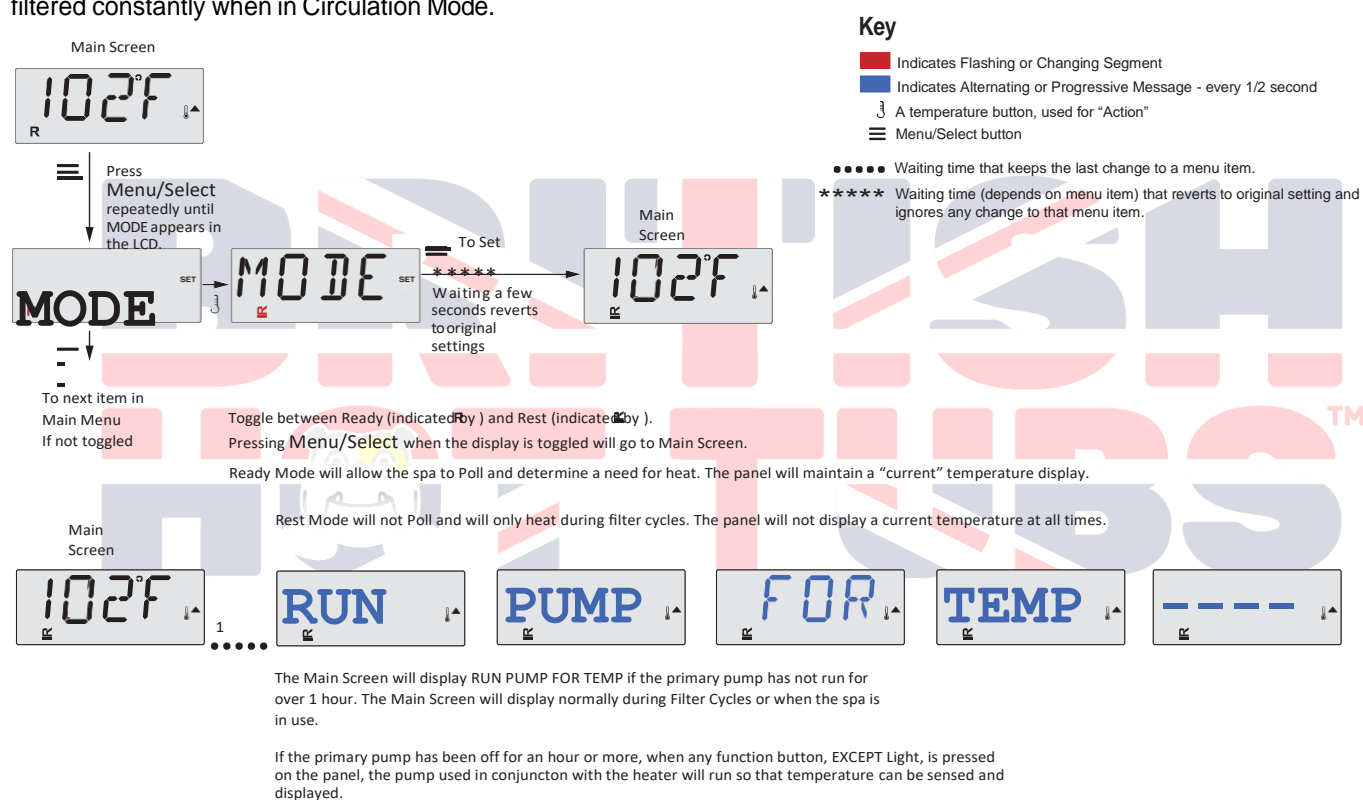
filtered constantly when in Circulation Mode.

Key

Indicates Flashing or Changing Segment

Indicates Alternating or Progressive Message - every 1/2 second

A temperature button, used for "Action"

Menu/Select button

Waiting time that keeps the last change to a menu item.

Waiting time (depends on menu item) that reverts to original setting and ignores any change to that menu item.

Main Screen

102°F

R

Press Menu/Select repeatedly until MODE appears in the LCD.

SET

MODE

MODE

SET

R

To Set

*****

Waiting a few seconds reverts to original settings

Main Screen

102°F

R

To next item in Main Menu If not toggled

Toggle between Ready (indicated by R) and Rest (indicated by R).

Pressing Menu/Select when the display is toggled will go to Main Screen.

Ready Mode will allow the spa to Poll and determine a need for heat. The panel will maintain a "current" temperature display.

Rest Mode will not Poll and will only heat during filter cycles. The panel will not display a current temperature at all times.

Main Screen

102°F

R

1

RUN

R

PUMP

R

FOR

R

TEMP

R

----

R

The Main Screen will display RUN PUMP FOR TEMP if the primary pump has not run for over 1 hour. The Main Screen will display normally during Filter Cycles or when the spa is in use.

If the primary pump has been off for an hour or more, when any function button, EXCEPT Light, is pressed on the panel, the pump used in conjuncton with the heater will run so that temperature can be sensed and displayed.